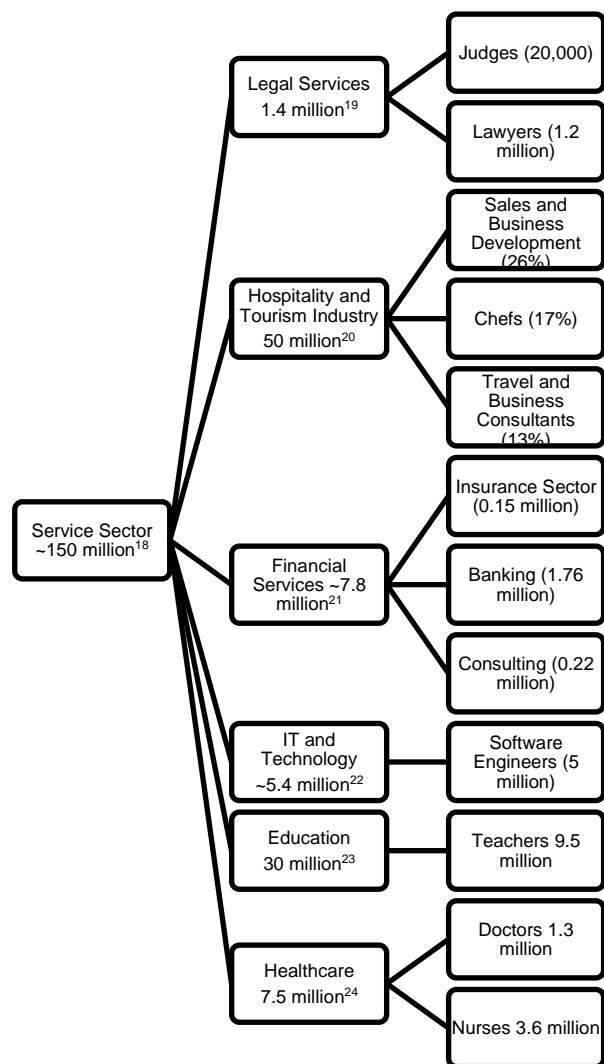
Service Sector ~150 million$^{18}$

Legal Services 1.4 million$^{19}$

Judges (20,000)

Lawyers (1.2 million)

Hospitality and Tourism Industry 50 million$^{20}$

Sales and Business Development (26%)

Chefs (17%)

Travel and Business Consultants (13%)

Financial Services ~7.8 million$^{21}$

Insurance Sector (0.15 million)

Banking (1.76 million)

Consulting (0.22 million)

IT and Technology ~5.4 million$^{22}$

Software Engineers (5 million)

Education 30 million$^{23}$

Teachers 9.5 million

Healthcare 7.5 million$^{24}$

Doctors 1.3 million

Nurses 3.6 million